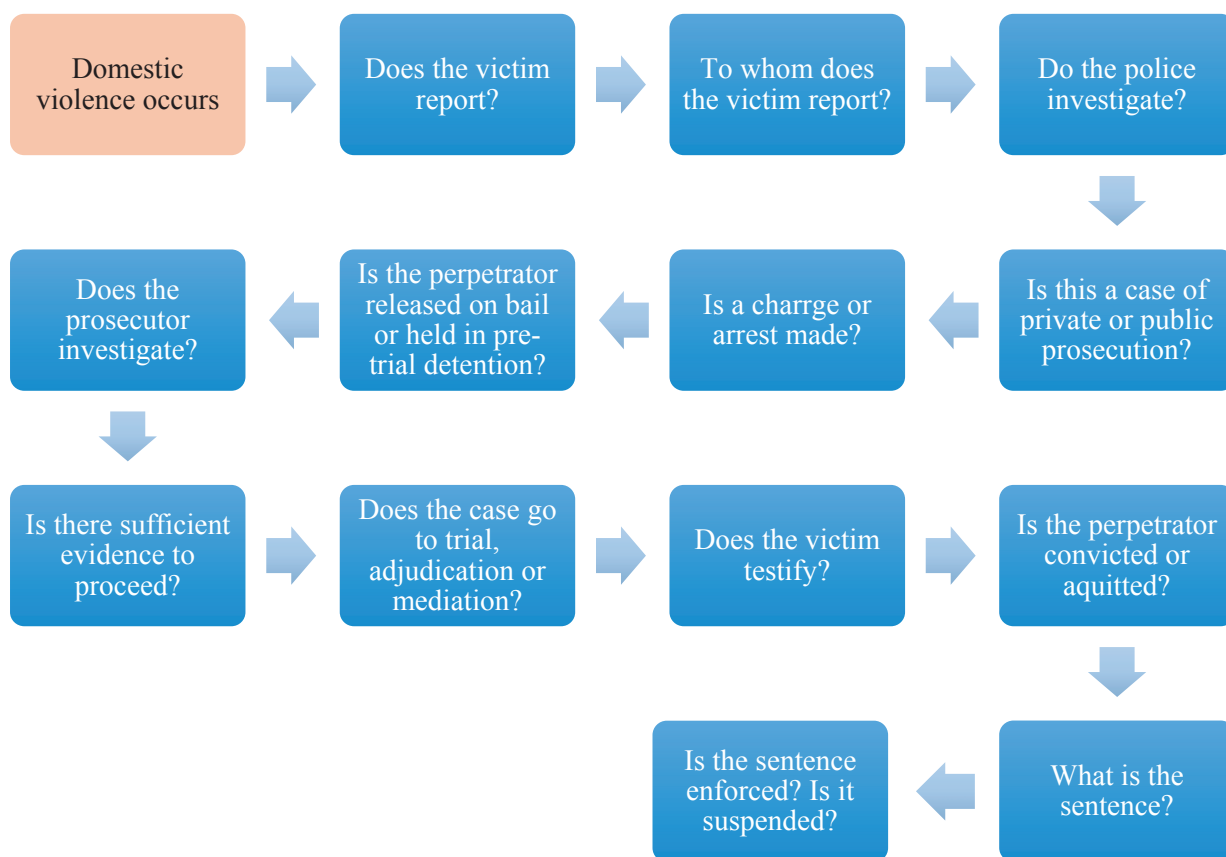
Domestic violence occurs

Does the victim report?

To whom does the victim report?

Do the police investigate?

Is this a case of private or public prosecution?

Is a charrge or arrest made?

Is the perpetrator released on bail or held in pre-trial detention?

Does the prosecutor investigate?

Is there sufficient evidence to proceed?

Does the case go to trial, adjudication or mediation?

Does the victim testify?

Is the perpetrator convicted or aquitted?

What is the sentence?

Is the sentence enforced? Is it suspended?